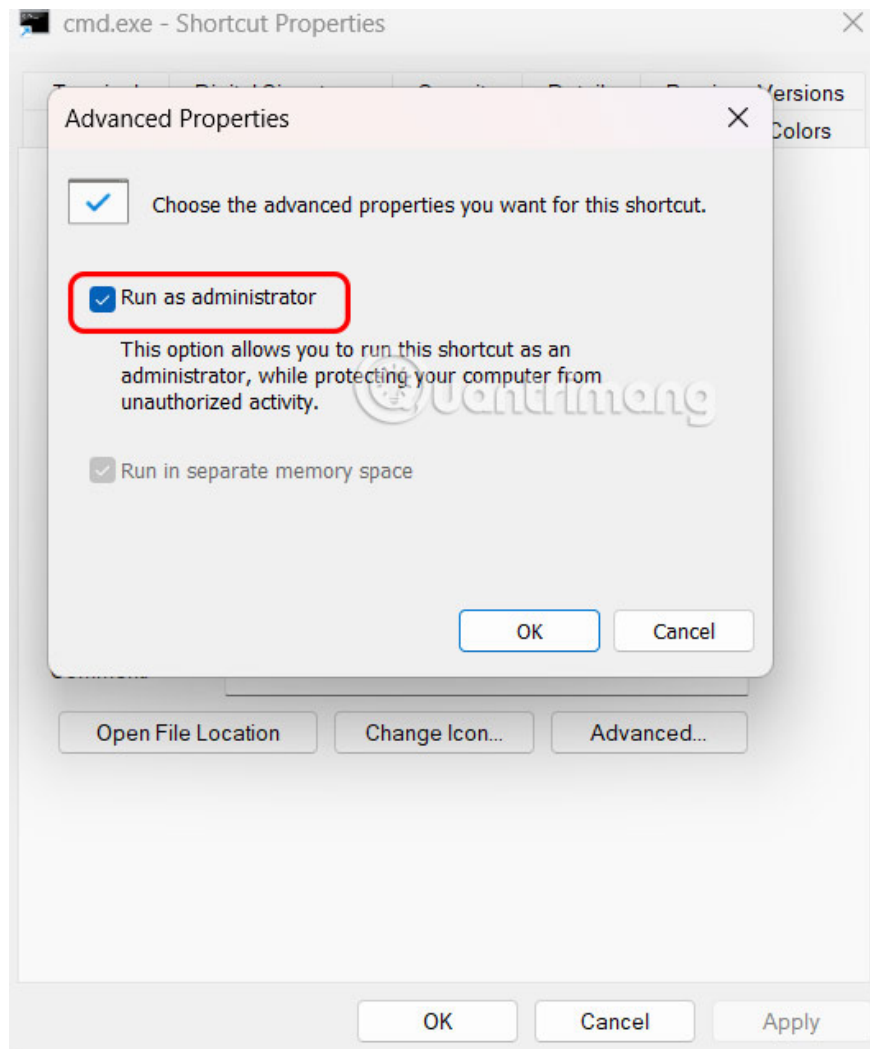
cmd.exe - Shortcut Properties

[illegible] Versions

Colors

Advanced Properties

Choose the advanced properties you want for this shortcut.

Run as administrator

This option allows you to run this shortcut as an administrator, while protecting your computer from unauthorized activity.

quantrimang

Run in separate memory space

OK

Cancel

Comment

Open File Location

Change Icon...

Advanced...

OK

Cancel

Apply